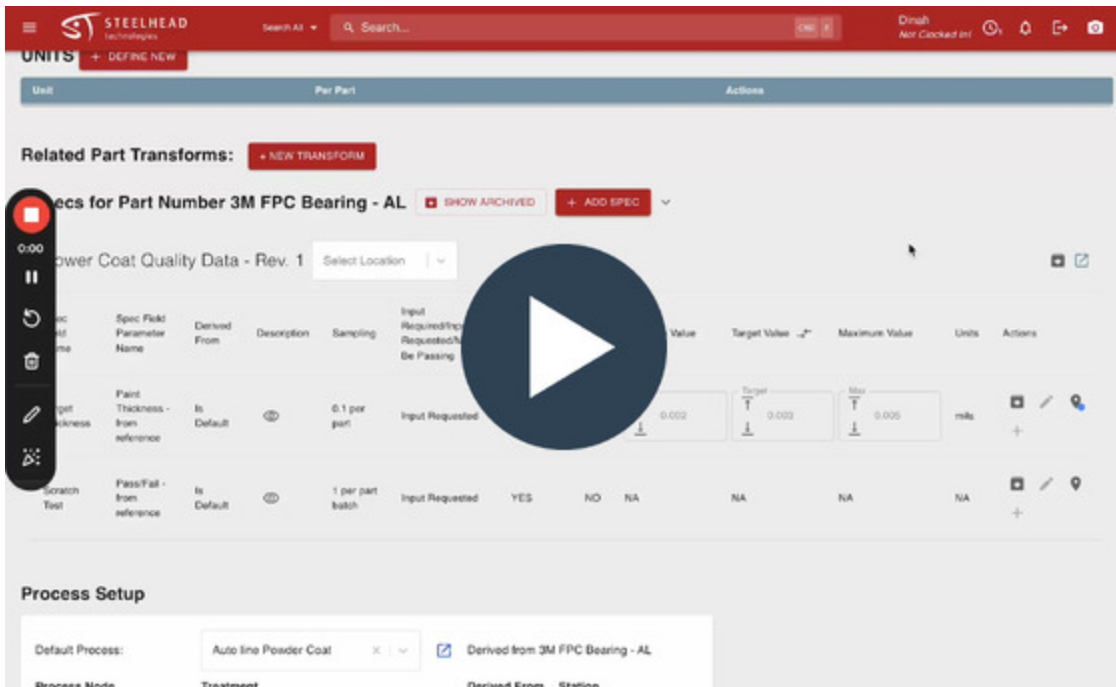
STEELHEAD technologies

Search All ▾

Search...

Dinah
Not Clocked In!

UNITS + DEFINE NEW

| Unit | Per Part | Actions |
|---|---|---|

Related Part Transforms: + NEW TRANSFORM

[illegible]ecs for Part Number 3M FPC Bearing - AL SHOW ARCHIVED + ADD SPEC

0:00

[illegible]wer Coat Quality Data - Rev. 1 Select Location

| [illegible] | Spec Field Parameter Name | Derived From | Description | Sampling | Input Required/Input Requested/Must Be Passing | | | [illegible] Value | Target Value | Maximum Value | Units | Actions |
|---|---|---|---|---|---|---|---|---|---|---|---|---|
| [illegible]get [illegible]ckness | Paint Thickness - from reference | Is Default | | 0.1 per part | Input Requested | | | 0.002 | Target 0.003 | Max 0.005 | mils | |
| Scratch Test | Pass/Fail - from reference | Is Default | | 1 per part batch | Input Requested | YES | NO | NA | NA | NA | NA | |

Process Setup

Default Process: Auto line Powder Coat Derived from 3M FPC Bearing - AL

Process Node Treatment Derived From Station